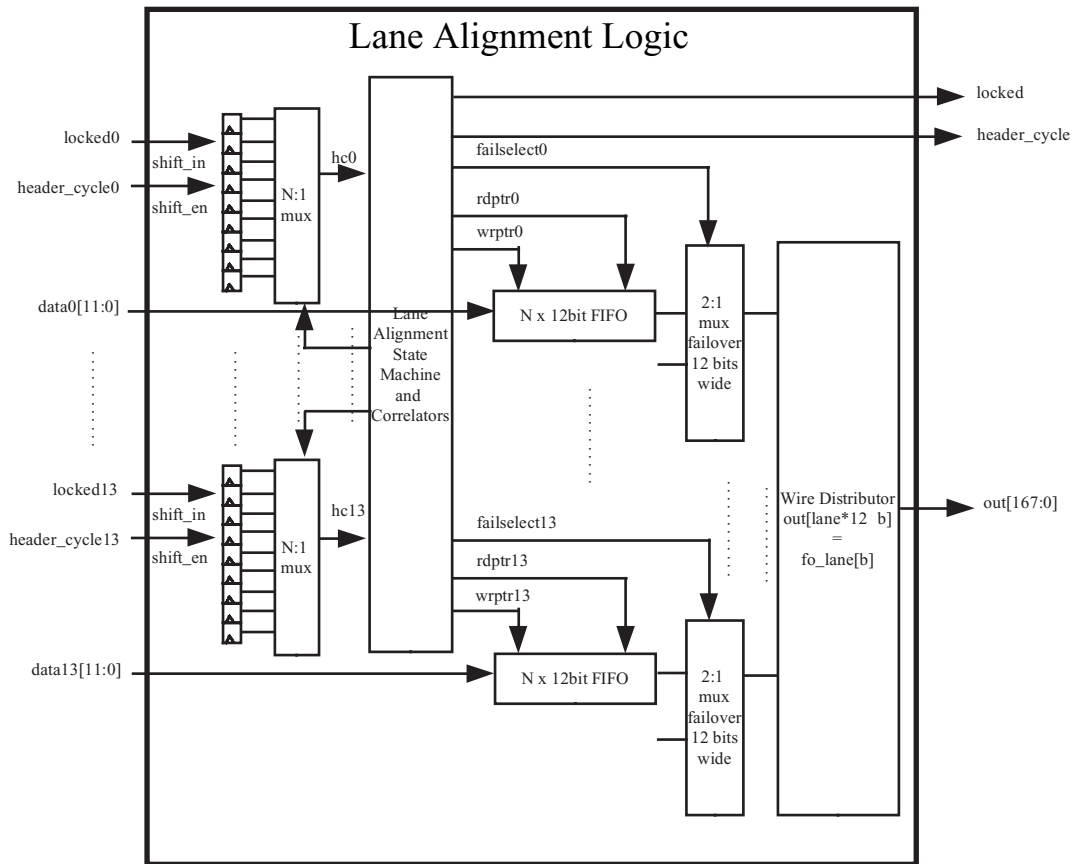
Lane Alignment Logic

locked

header_cycle

failselect0

locked0

shift_in

hc0

header_cycle0

shift_en

N:1
mux

rdptr0

wrptr0

data0[11:0]

Lane Alignment State Machine and Correlators

N x 12bit FIFO

2:1
mux
failover
12 bits
wide

locked13

shift_in

hc13

header_cycle13

shift_en

N:1
mux

failselect13

rdptr13

wrptr13

Wire Distributor
out[lane*12 b]
=
fo_lane[b]

out[167:0]

data13[11:0]

N x 12bit FIFO

2:1
mux
failover
12 bits
wide